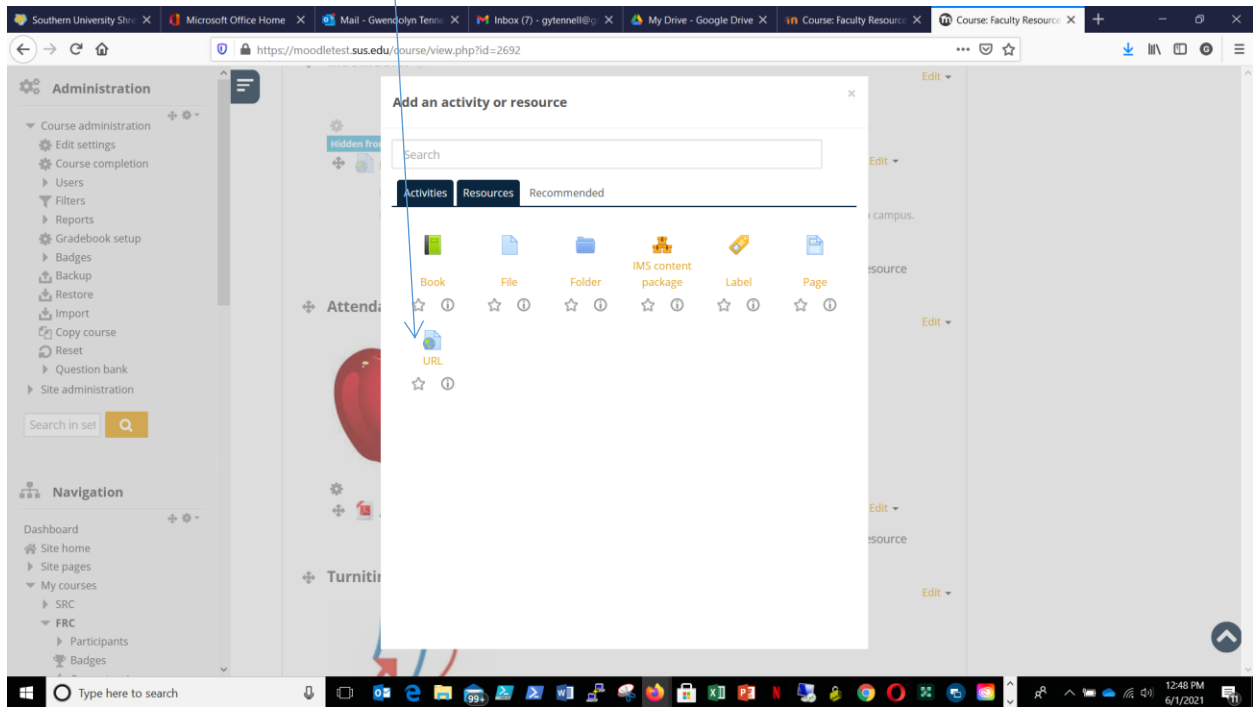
Southern University Shre ✕ | Microsoft Office Home ✕ | Mail - Gwendolyn Tenne ✕ | Inbox (7) - gytennell@g ✕ | My Drive - Google Drive ✕ | Course: Faculty Resource ✕ | Course: Faculty Resource ✕

https://moodletest.sus.edu/course/view.php?id=2692

Administration

Course administration
Edit settings
Course completion
Users
Filters
Reports
Gradebook setup
Badges
Backup
Restore
Import
Copy course
Reset
Question bank
Site administration

Search in set

Navigation

Dashboard
Site home
Site pages
My courses
SRC
FRC
Participants
Badges

Hidden fro

Attenda

Turniti

Edit
Edit
campus.
esource
Edit
Edit
esource
Edit

Add an activity or resource

Search

Activities | Resources | Recommended

Book | File | Folder | IMS content package | Label | Page

URL

Type here to search

99+

12:48 PM
6/1/2021